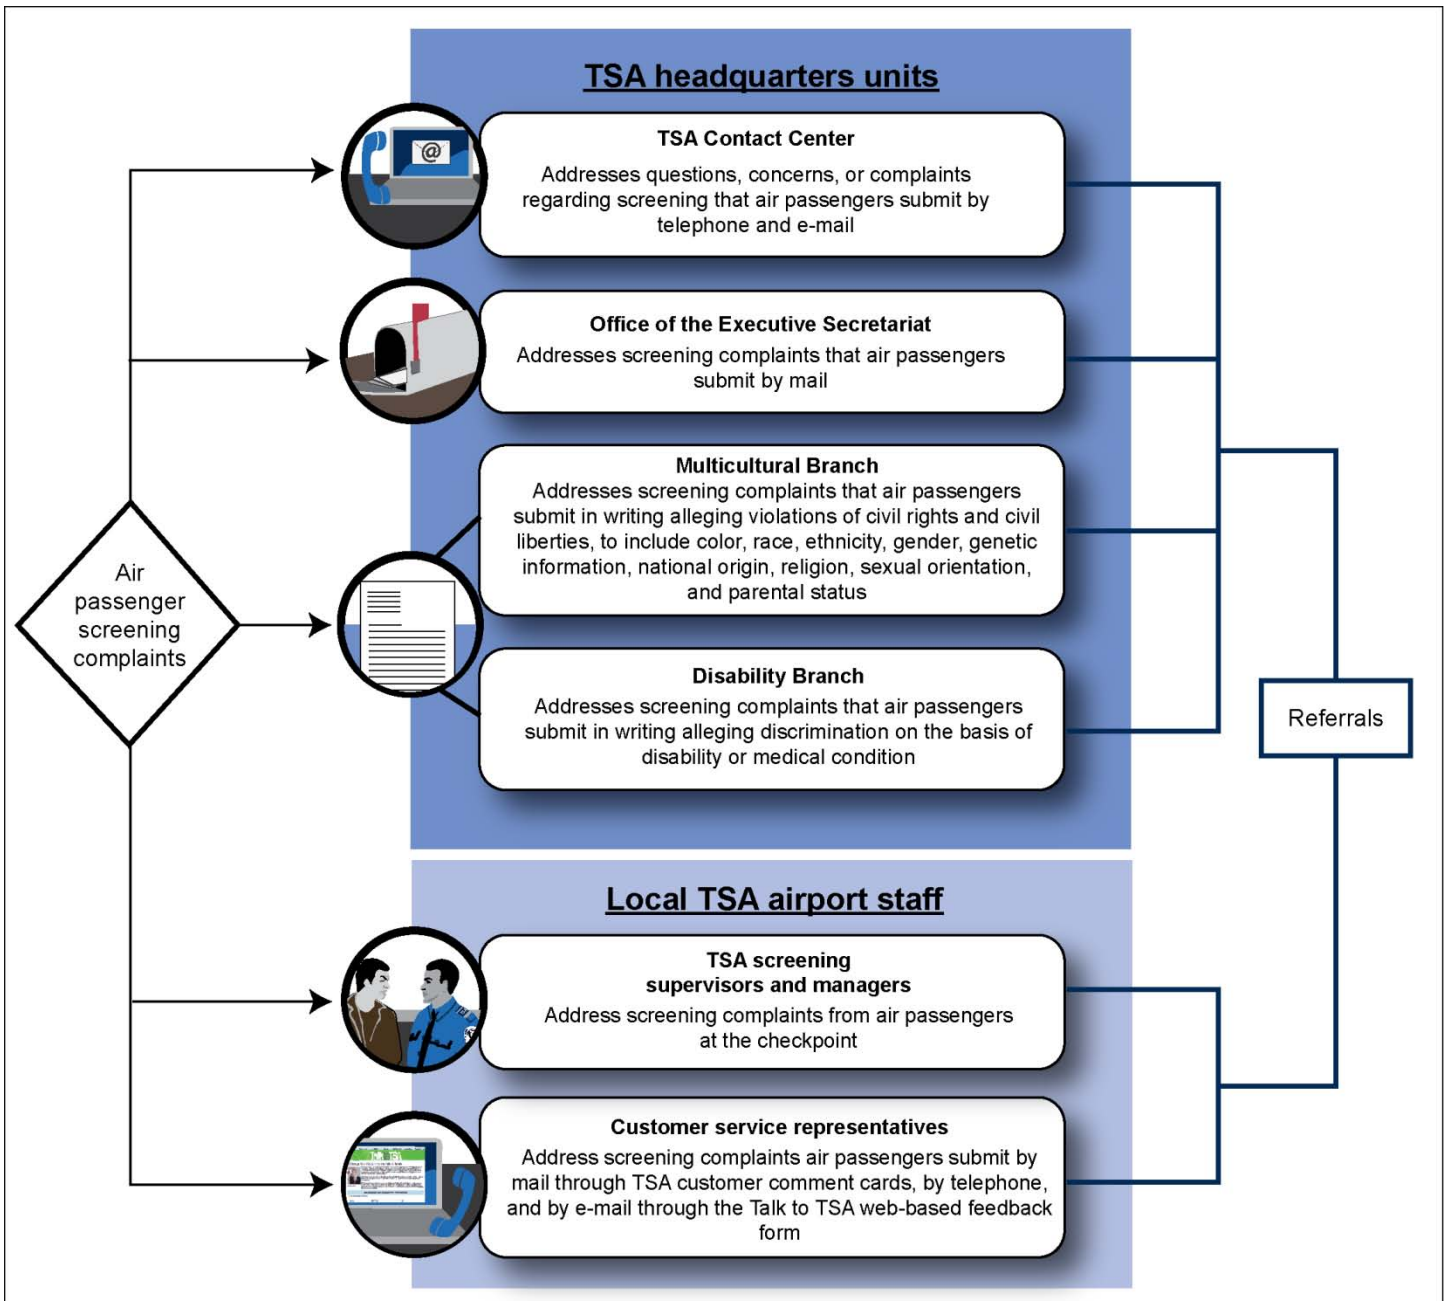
TSA headquarters units

TSA Contact Center
Addresses questions, concerns, or complaints regarding screening that air passengers submit by telephone and e-mail

Office of the Executive Secretariat
Addresses screening complaints that air passengers submit by mail

Multicultural Branch
Addresses screening complaints that air passengers submit in writing alleging violations of civil rights and civil liberties, to include color, race, ethnicity, gender, genetic information, national origin, religion, sexual orientation, and parental status

Disability Branch
Addresses screening complaints that air passengers submit in writing alleging discrimination on the basis of disability or medical condition

Air passenger screening complaints

Referrals

Local TSA airport staff

TSA screening supervisors and managers
Address screening complaints from air passengers at the checkpoint

Customer service representatives
Address screening complaints air passengers submit by mail through TSA customer comment cards, by telephone, and by e-mail through the Talk to TSA web-based feedback form